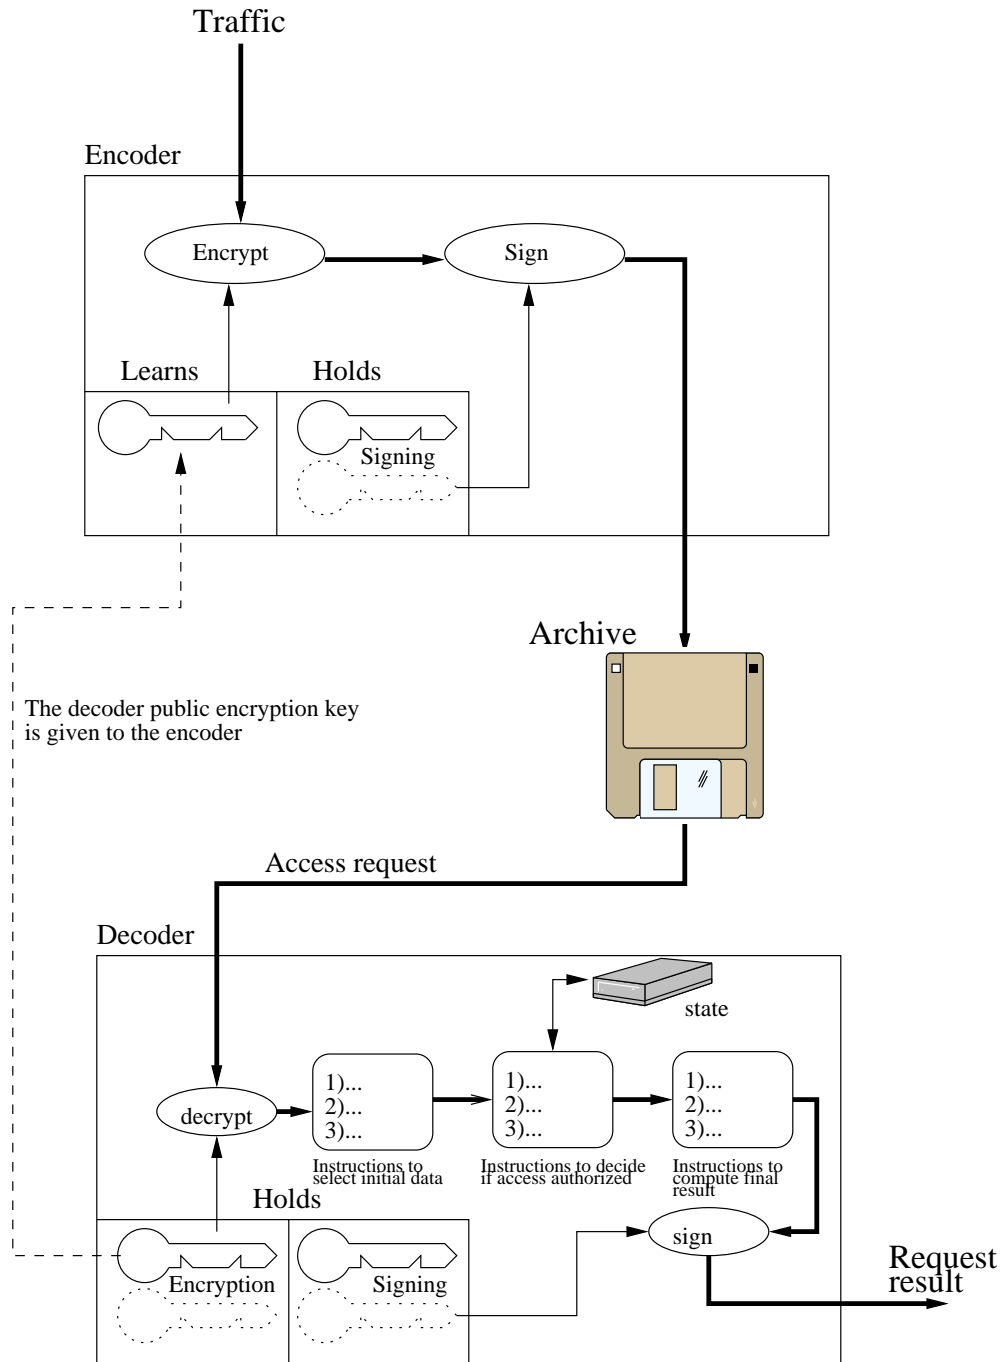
Traffic

Encoder

Encrypt

Sign

Learns

Holds

Signing

Archive

The decoder public encryption key is given to the encoder

Access request

Decoder

state

decrypt

1)...
2)...
3)...

Instructions to select initial data

1)...
2)...
3)...

Instructions to decide if access authorized

1)...
2)...
3)...

Instructions to compute final result

Holds

sign

Encryption

Signing

Request result